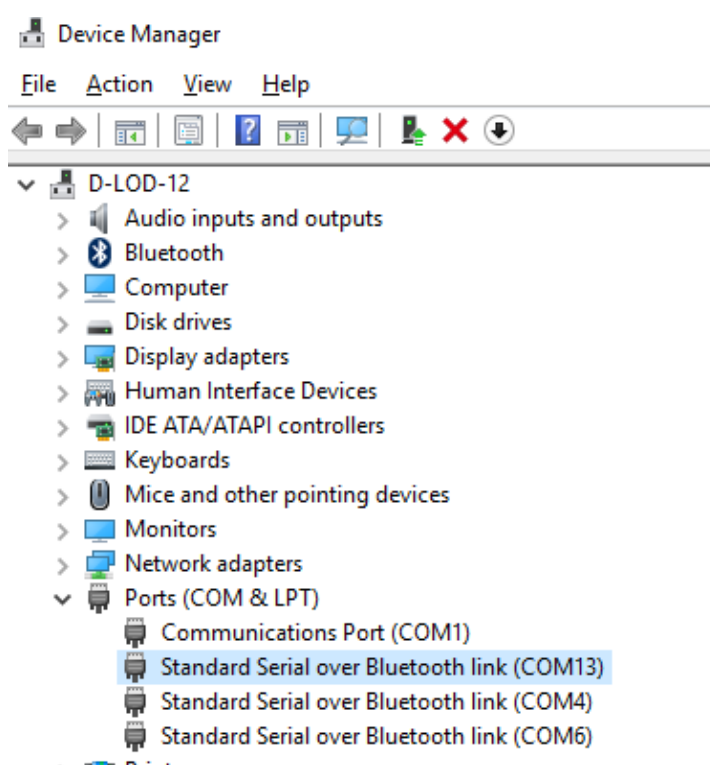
Device Manager

File Action View Help

D-LOD-12
Audio inputs and outputs
Bluetooth
Computer
Disk drives
Display adapters
Human Interface Devices
IDE ATA/ATAPI controllers
Keyboards
Mice and other pointing devices
Monitors
Network adapters
Ports (COM & LPT)
Communications Port (COM1)
Standard Serial over Bluetooth link (COM13)
Standard Serial over Bluetooth link (COM4)
Standard Serial over Bluetooth link (COM6)
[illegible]